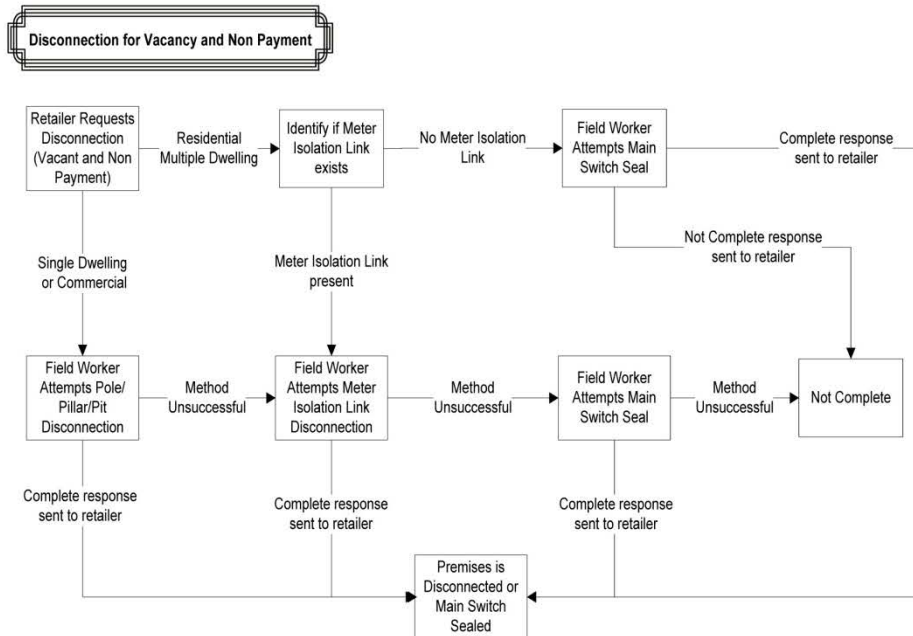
Disconnection for Vacancy and Non Payment

Retailer Requests Disconnection (Vacant and Non Payment)

Residential Multiple Dwelling

Identify if Meter Isolation Link exists

No Meter Isolation Link

Field Worker Attempts Main Switch Seal

Complete response sent to retailer

Not Complete response sent to retailer

Single Dwelling or Commercial

Meter Isolation Link present

Field Worker Attempts Pole/ Pillar/Pit Disconnection

Method Unsuccessful

Field Worker Attempts Meter Isolation Link Disconnection

Method Unsuccessful

Field Worker Attempts Main Switch Seal

Method Unsuccessful

Not Complete

Complete response sent to retailer

Complete response sent to retailer

Complete response sent to retailer

Premises is Disconnected or Main Switch Sealed